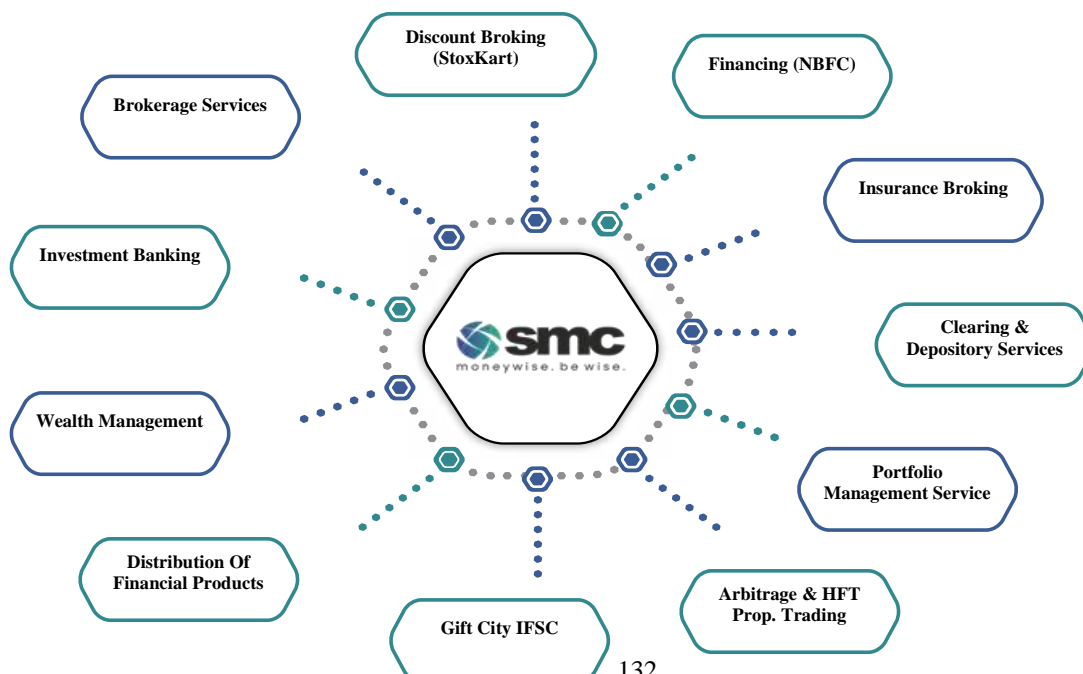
Discount Broking (StoxKart)

Financing (NBFC)

Brokerage Services

Insurance Broking

Investment Banking

smc
moneywise. be wise.

Clearing & Depository Services

Wealth Management

Portfolio Management Service

Distribution Of Financial Products

Arbitrage & HFT Prop. Trading

Gift City IFSC

132